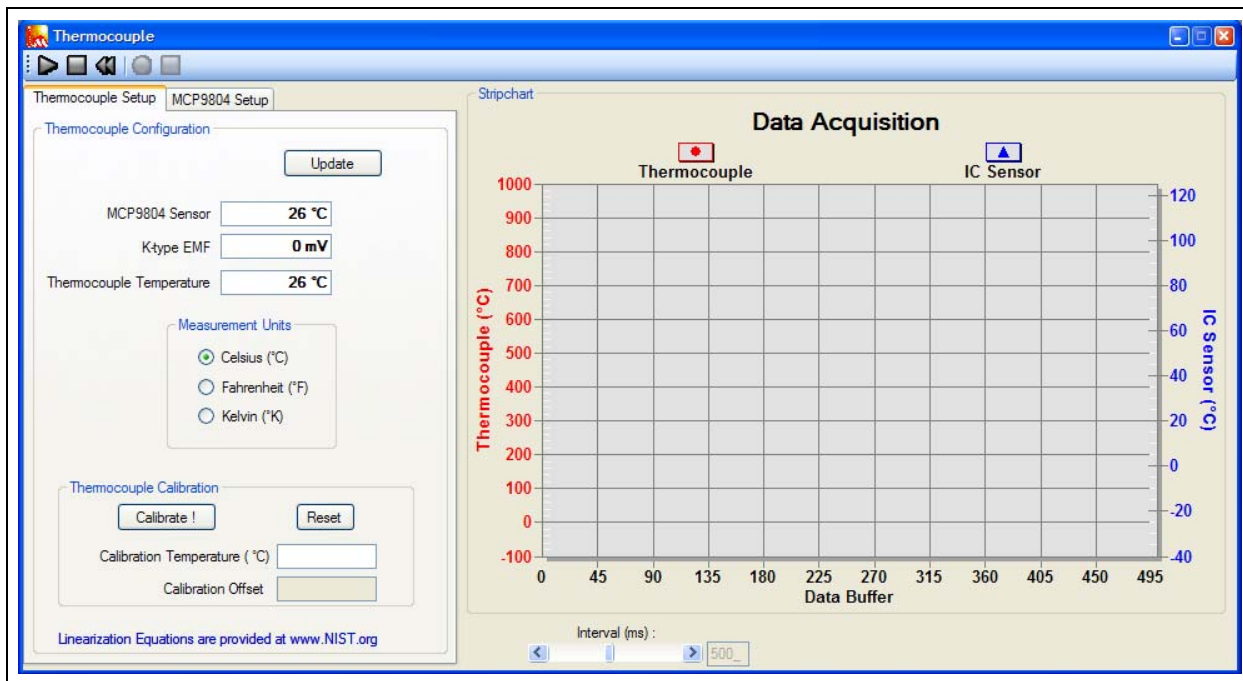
Thermocouple

Thermocouple Setup | MCP9804 Setup

Thermocouple Configuration

Update

MCP9804 Sensor 26 °C
K-type EMF 0 mV
Thermocouple Temperature 26 °C

Measurement Units
Celsius (°C)
Fahrenheit (°F)
Kelvin (°K)

Thermocouple Calibration
Calibrate !
Reset
Calibration Temperature ( °C)
Calibration Offset

Linearization Equations are provided at www.NIST.org

Stripchart

Data Acquisition

Thermocouple
IC Sensor

Thermocouple (°C)
1000
900
800
700
600
500
400
300
200
100
0
-100

IC Sensor (°C)
120
100
80
60
40
20
0
-20
-40

0 45 90 135 180 225 270 315 360 405 450 495
Data Buffer

Interval (ms) :
500_